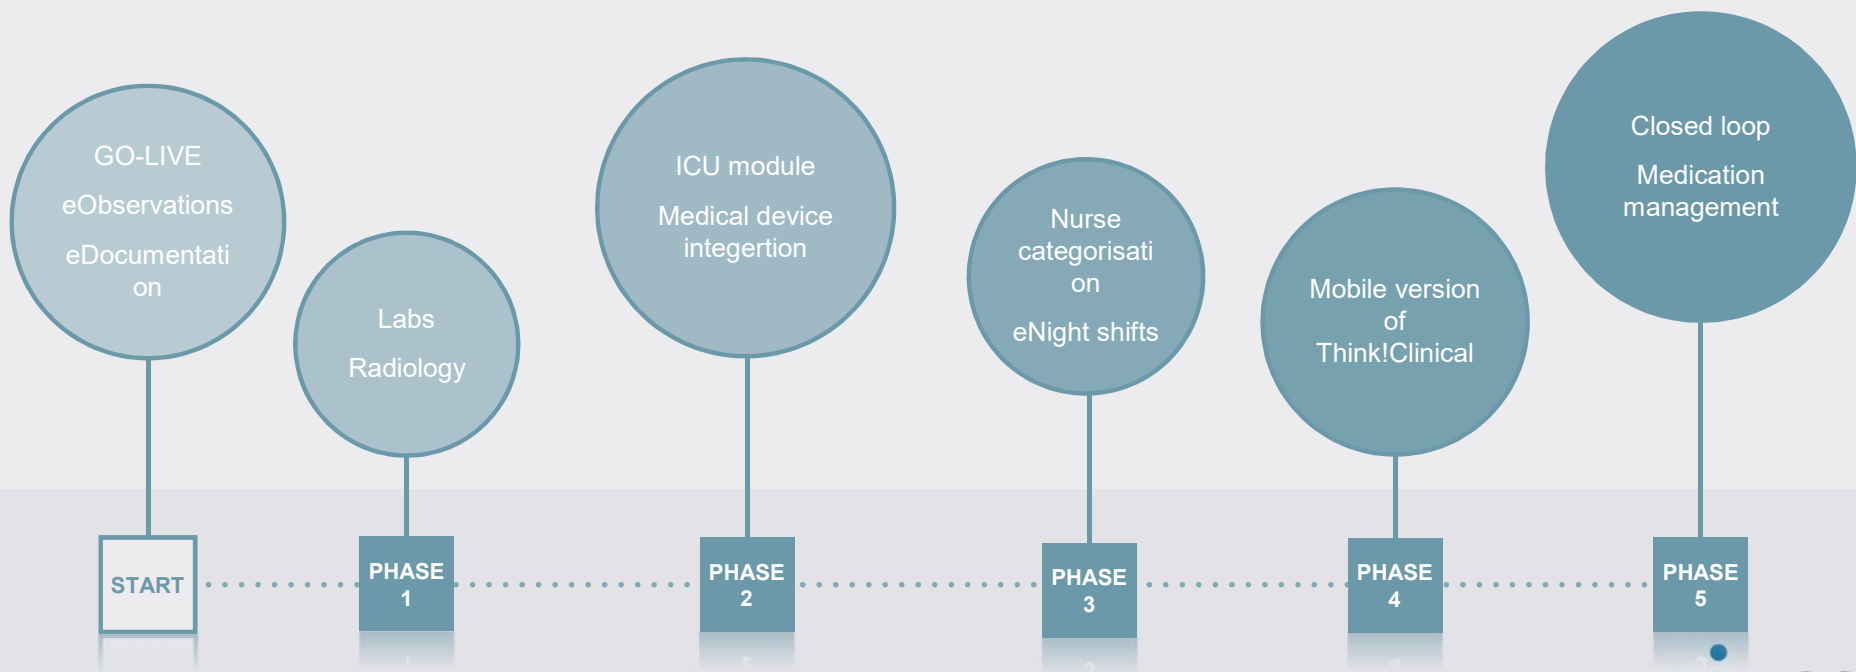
GO-LIVE

eObservations

eDocumentation

Labs

Radiology

ICU module

Medical device integertion

Nurse categorisation

eNight shifts

Mobile version of Think!Clinical

Closed loop

Medication management

START

PHASE 1

PHASE 2

PHASE 3

PHASE 4

PHASE 5